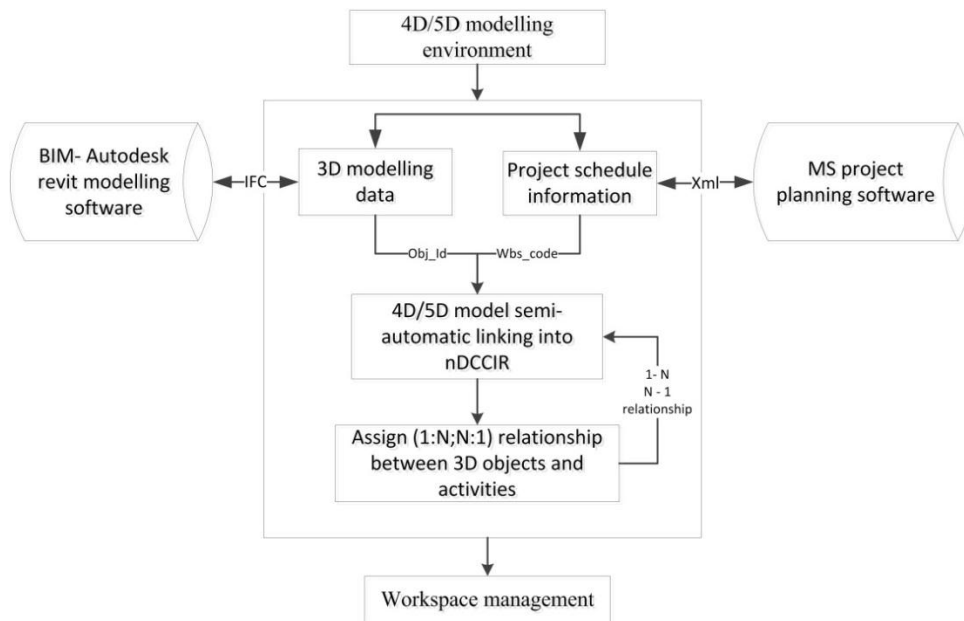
4D/5D modelling environment

BIM- Autodesk revit modelling software

IFC

3D modelling data

Project schedule information

Xml

MS project planning software

Obj_Id

Wbs_code

4D/5D model semi-automatic linking into nDCCIR

1- N
N - 1
relationship

Assign (1:N;N:1) relationship between 3D objects and activities

Workspace management